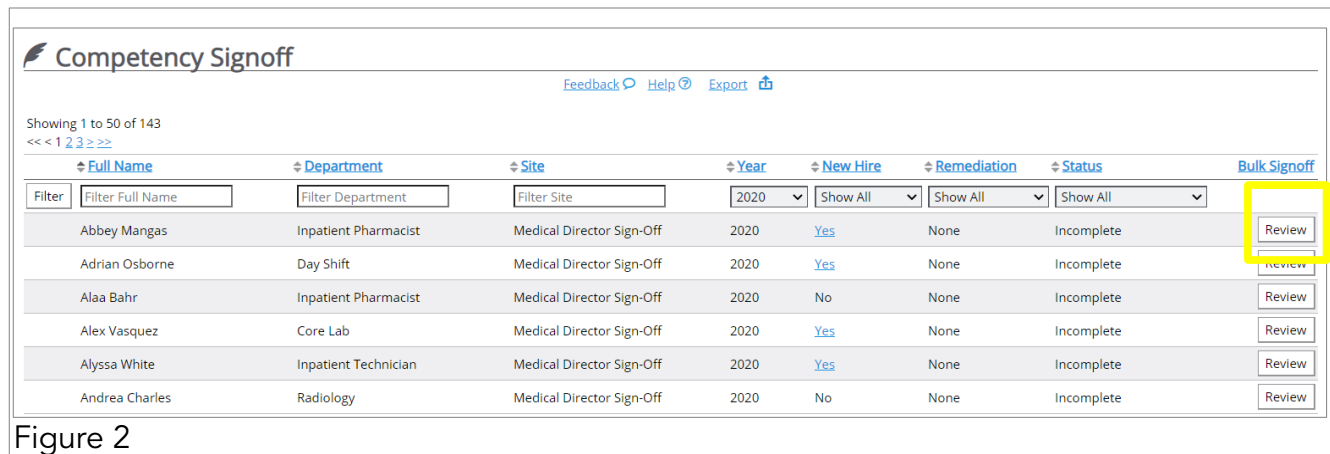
Competency Signoff

Feedback Help Export

Showing 1 to 50 of 143
<< < 1 2 3 > >>

| | Full Name | Department | Site | Year | New Hire | Remediation | Status | Bulk Signoff |
|---|---|---|---|---|---|---|---|---|
| Filter | Filter Full Name | Filter Department | Filter Site | 2020 | Show All | Show All | Show All | |
| | Abbey Mangas | Inpatient Pharmacist | Medical Director Sign-Off | 2020 | Yes | None | Incomplete | Review |
| | Adrian Osborne | Day Shift | Medical Director Sign-Off | 2020 | Yes | None | Incomplete | Review |
| | Alaa Bahr | Inpatient Pharmacist | Medical Director Sign-Off | 2020 | No | None | Incomplete | Review |
| | Alex Vasquez | Core Lab | Medical Director Sign-Off | 2020 | Yes | None | Incomplete | Review |
| | Alyssa White | Inpatient Technician | Medical Director Sign-Off | 2020 | Yes | None | Incomplete | Review |
| | Andrea Charles | Radiology | Medical Director Sign-Off | 2020 | No | None | Incomplete | Review |

Figure 2